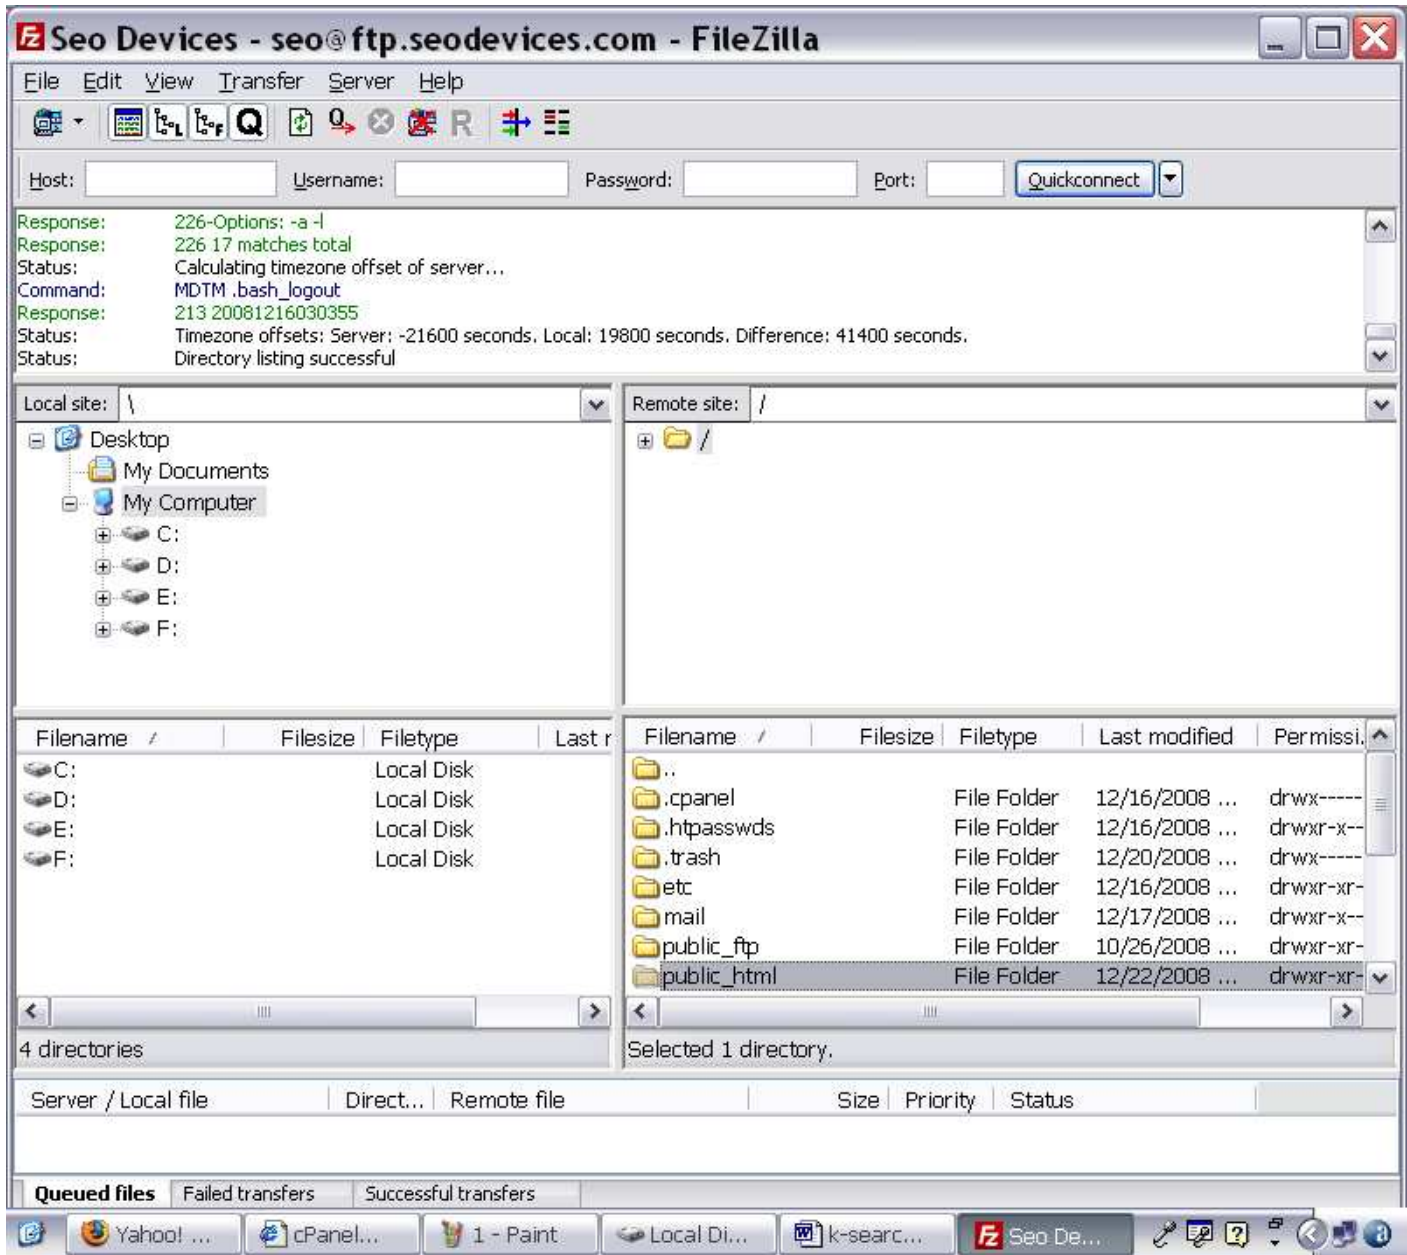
Seo Devices - seo@ftp.seodevices.com - FileZilla

File Edit View Transfer Server Help

Host: Username: Password: Port: Quickconnect

Response: 226-Options: -a -l
Response: 226 17 matches total
Status: Calculating timezone offset of server...
Command: MDTM .bash_logout
Response: 213 20081216030355
Status: Timezone offsets: Server: -21600 seconds. Local: 19800 seconds. Difference: 41400 seconds.
Status: Directory listing successful

Local site: \

Desktop
My Documents
My Computer
C:
D:
E:
F:

Remote site: /

/

| Filename | Filesize | Filetype | Last r |
|---|---|---|---|
| C: | | Local Disk | |
| D: | | Local Disk | |
| E: | | Local Disk | |
| F: | | Local Disk | |

| Filename | Filesize | Filetype | Last modified | Permissi. |
|---|---|---|---|---|
| .. | | | | |
| .cpanel | | File Folder | 12/16/2008 ... | drwx----- |
| .htpasswds | | File Folder | 12/16/2008 ... | drwxr-x-- |
| .trash | | File Folder | 12/20/2008 ... | drwx----- |
| etc | | File Folder | 12/16/2008 ... | drwxr-xr- |
| mail | | File Folder | 12/17/2008 ... | drwxr-x-- |
| public_ftp | | File Folder | 10/26/2008 ... | drwxr-xr- |
| public_html | | File Folder | 12/22/2008 ... | drwxr-xr- |

4 directories

Selected 1 directory.

Server / Local file | Direct... | Remote file | Size | Priority | Status

Queued files | Failed transfers | Successful transfers

Yahoo! ... | cPanel... | 1 - Paint | Local Di... | k-searc... | Seo De...